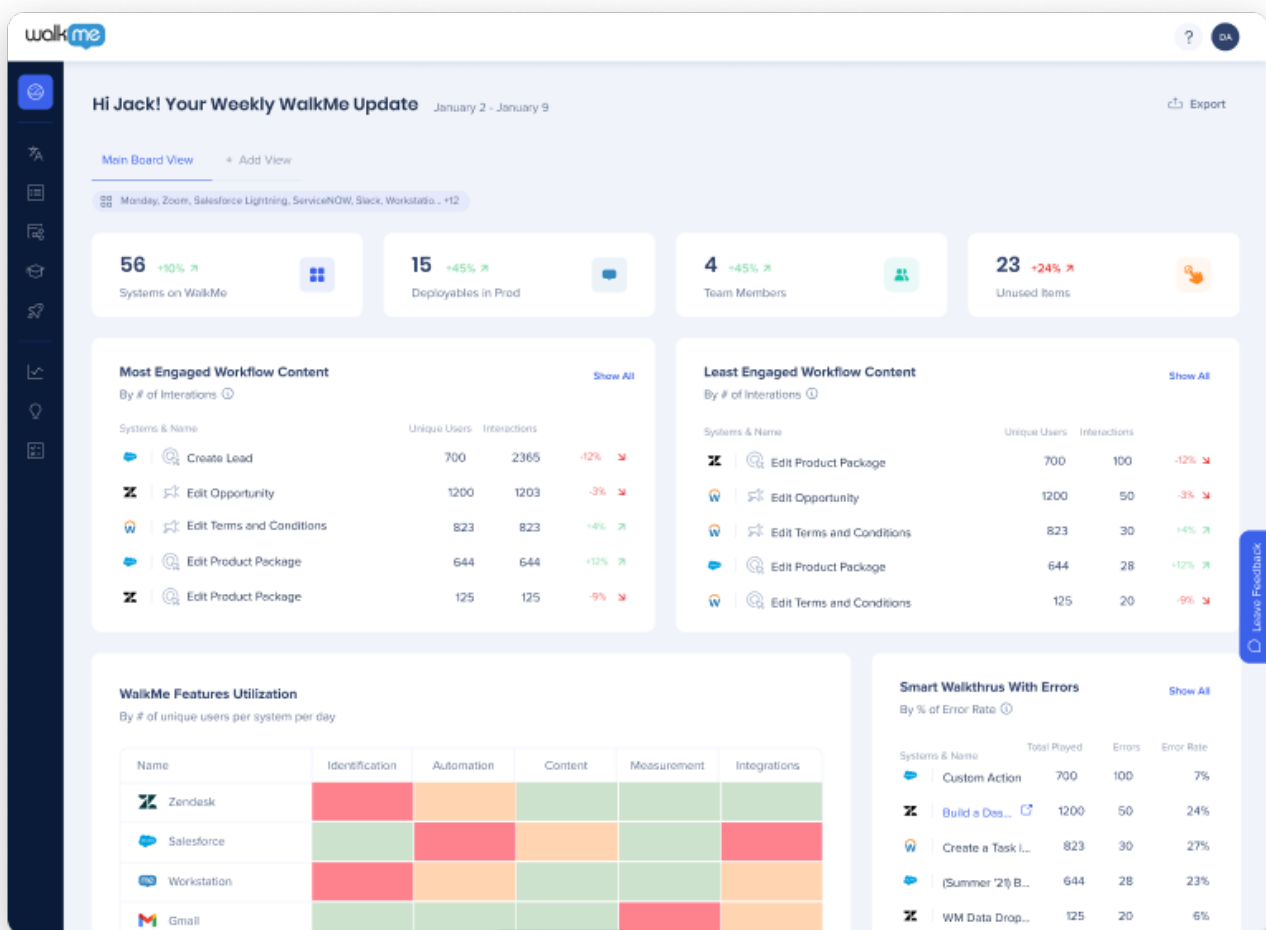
walkme

? DA

Hi Jack! Your Weekly WalkMe Update January 2 - January 9

Export

Main Board View + Add View

Monday, Zoom, Salesforce Lightning, ServiceNOW, Slack, Workstatio... +12

56 +10% Systems on WalkMe

15 +45% Deployables in Prod

4 +45% Team Members

23 +24% Unused Items

Most Engaged Workflow Content
By # of Interations
Show All

| Systems & Name | Unique Users | Interactions | |
|---|---|---|---|
| Create Lead | 700 | 2365 | -12% |
| Edit Opportunity | 1200 | 1203 | -3% |
| Edit Terms and Conditions | 823 | 823 | +4% |
| Edit Product Package | 644 | 644 | +12% |
| Edit Product Package | 125 | 125 | -9% |

Least Engaged Workflow Content
By # of Interations
Show All

| Systems & Name | Unique Users | Interactions | |
|---|---|---|---|
| Edit Product Package | 700 | 100 | -12% |
| Edit Opportunity | 1200 | 50 | -3% |
| Edit Terms and Conditions | 823 | 30 | +4% |
| Edit Product Package | 644 | 28 | +12% |
| Edit Terms and Conditions | 125 | 20 | -9% |

Leave Feedback

WalkMe Features Utilization
By # of unique users per system per day

| Name | Identification | Automation | Content | Measurement | Integrations |
|---|---|---|---|---|---|
| Zendesk | | | | | |
| Salesforce | | | | | |
| Workstation | | | | | |
| Gmail | | | | | |

Smart Walkthrus With Errors
By % of Error Rate
Show All

| Systems & Name | Total Played | Errors | Error Rate |
|---|---|---|---|
| Custom Action | 700 | 100 | 7% |
| Build a Das... | 1200 | 50 | 24% |
| Create a Task i... | 823 | 30 | 27% |
| (Summer '21) B... | 644 | 28 | 23% |
| WM Data Drop... | 125 | 20 | 6% |